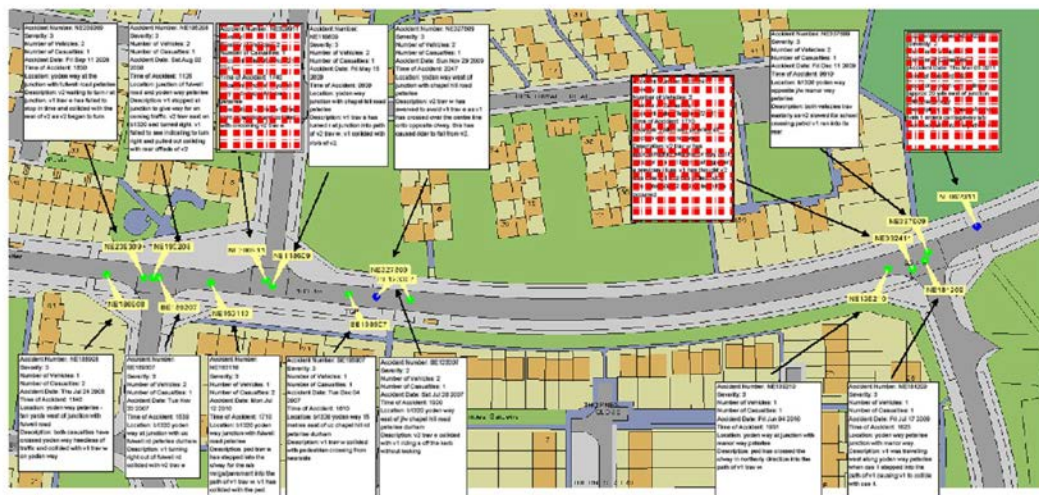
Accident Number: NE236309
Severity: 3
Number of Vehicles: 2
Number of Casualties: 1
Accident Date: Fri Sep 11 2009
Time of Accident: 1050
Location: yoden way at the junction with fulwell road peterlee
Description: v2 waiting to turn at junction, v1 trav w has failed to stop in time and collided with the rear of v2 as v2 began to turn.

Accident Number: NE186208
Severity: 3
Number of Vehicles: 2
Number of Casualties: 1
Accident Date: Sat Aug 02 2008
Time of Accident: 1126
Location: junction of fulwell road and yoden way peterlee
Description: v1 stopped at junction to give way to oncoming traffic. v2 trav east on a1020 and turned right. v1 failed to see indicating to turn right and pulled out colliding with rear offside of v2

Accident Number: NE118609
Severity: 3
Number of Vehicles: 2
Number of Casualties: 1
Accident Date: Fri May 15 2009
Time of Accident: 2020
Location: yoden way junction with chapel hill road peterlee
Description: v1 trav w has pulled out of junction into path of v2 trav w. v1 collided with n/s of v2

Accident Number: NE327909
Severity: 3
Number of Vehicles: 2
Number of Casualties: 1
Accident Date: Sun Nov 29 2009
Time of Accident: 2047
Location: yoden way west of junction with chapel hill road peterlee
Description: v2 trav w has swerved to avoid v1 trav e as v1 has crossed over the centre line into opposite carriageway. this has caused rider to fall from v2.

Accident Number: NE337009
Severity: 3
Number of Vehicles: 1
Number of Casualties: 1
Accident Date: Fri Dec 11 2009
Time of Accident: 0810
Location: b1320 yoden way opposite jw manor way peterlee
Description: both vehicles trav easterly as v2 slowed for school crossing patrol v1 ran into its rear

NE196208 NE186208 NE180811 NE118609 NE327909 NE337009 NE302411 NE186908 NE186207 NE163110 NE133507 NE133210 NE184209 NE235309

Accident Number: NE186908
Severity: 3
Number of Vehicles: 1
Number of Casualties: 2
Accident Date: Thu Jul 24 2008
Time of Accident: 1845
Location: yoden way peterlee - 5m yards west of junction with fulwell road
Description: both casualties have crossed yoden way heedless of traffic and collided with v1 trav w on yoden way

Accident Number: NE186207
Severity: 3
Number of Vehicles: 2
Number of Casualties: 1
Accident Date: Tue Nov 20 2007
Time of Accident: 1530
Location: b1320 yoden way at junction with fulwell rd peterlee durham
Description: v1 turning right out of fulwell rd collided with n2 trav w

Accident Number: NE163110
Severity: 3
Number of Vehicles: 1
Number of Casualties: 1
Accident Date: Mon Jul 12 2010
Time of Accident: 1210
Location: b1320 yoden way junction with fulwell road peterlee
Description: ped has walked into the xway for the sub mar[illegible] into the path of v1 trav w. v1 has collided with the ped.

Accident Number: NE133507
Severity: 3
Number of Vehicles: 1
Number of Casualties: 1
Accident Date: Tue Dec 04 2007
Time of Accident: 1610
Location: b1320 yoden way 15 metres east of jw chapel hill rd peterlee durham
Description: v1 trav w collided with pedestrian crossing from nearside

Accident Number: NE123037
Severity: 2
Number of Vehicles: 2
Number of Casualties: 1
Accident Date: Sat Jul 28 2007
Time of Accident: 1924
Location: b1320 yoden way west of j/w chapel hill road peterlee durham
Description: v2 trav e collided with v1 riding a off the kerb without looking

Accident Number: NE133210
Severity: 3
Number of Vehicles: 1
Number of Casualties: 1
Accident Date: Fri Jun 04 2010
Time of Accident: 1851
Location: yoden way at junction with manor way peterlee
Description: ped has crossed the xway in northerly direction into the path of v1 trav w

Accident Number: NE184209
Severity: 3
Number of Vehicles: 1
Number of Casualties: 1
Accident Date: Fri Jul 17 2009
Time of Accident: 1625
Location: yoden way peterlee junction with manor way
Description: v1 was traveling east along yoden way peterlee when cas 1 stepped into the path of v1 causing v1 to collide with cas 1.

SHOPPING CENTRE